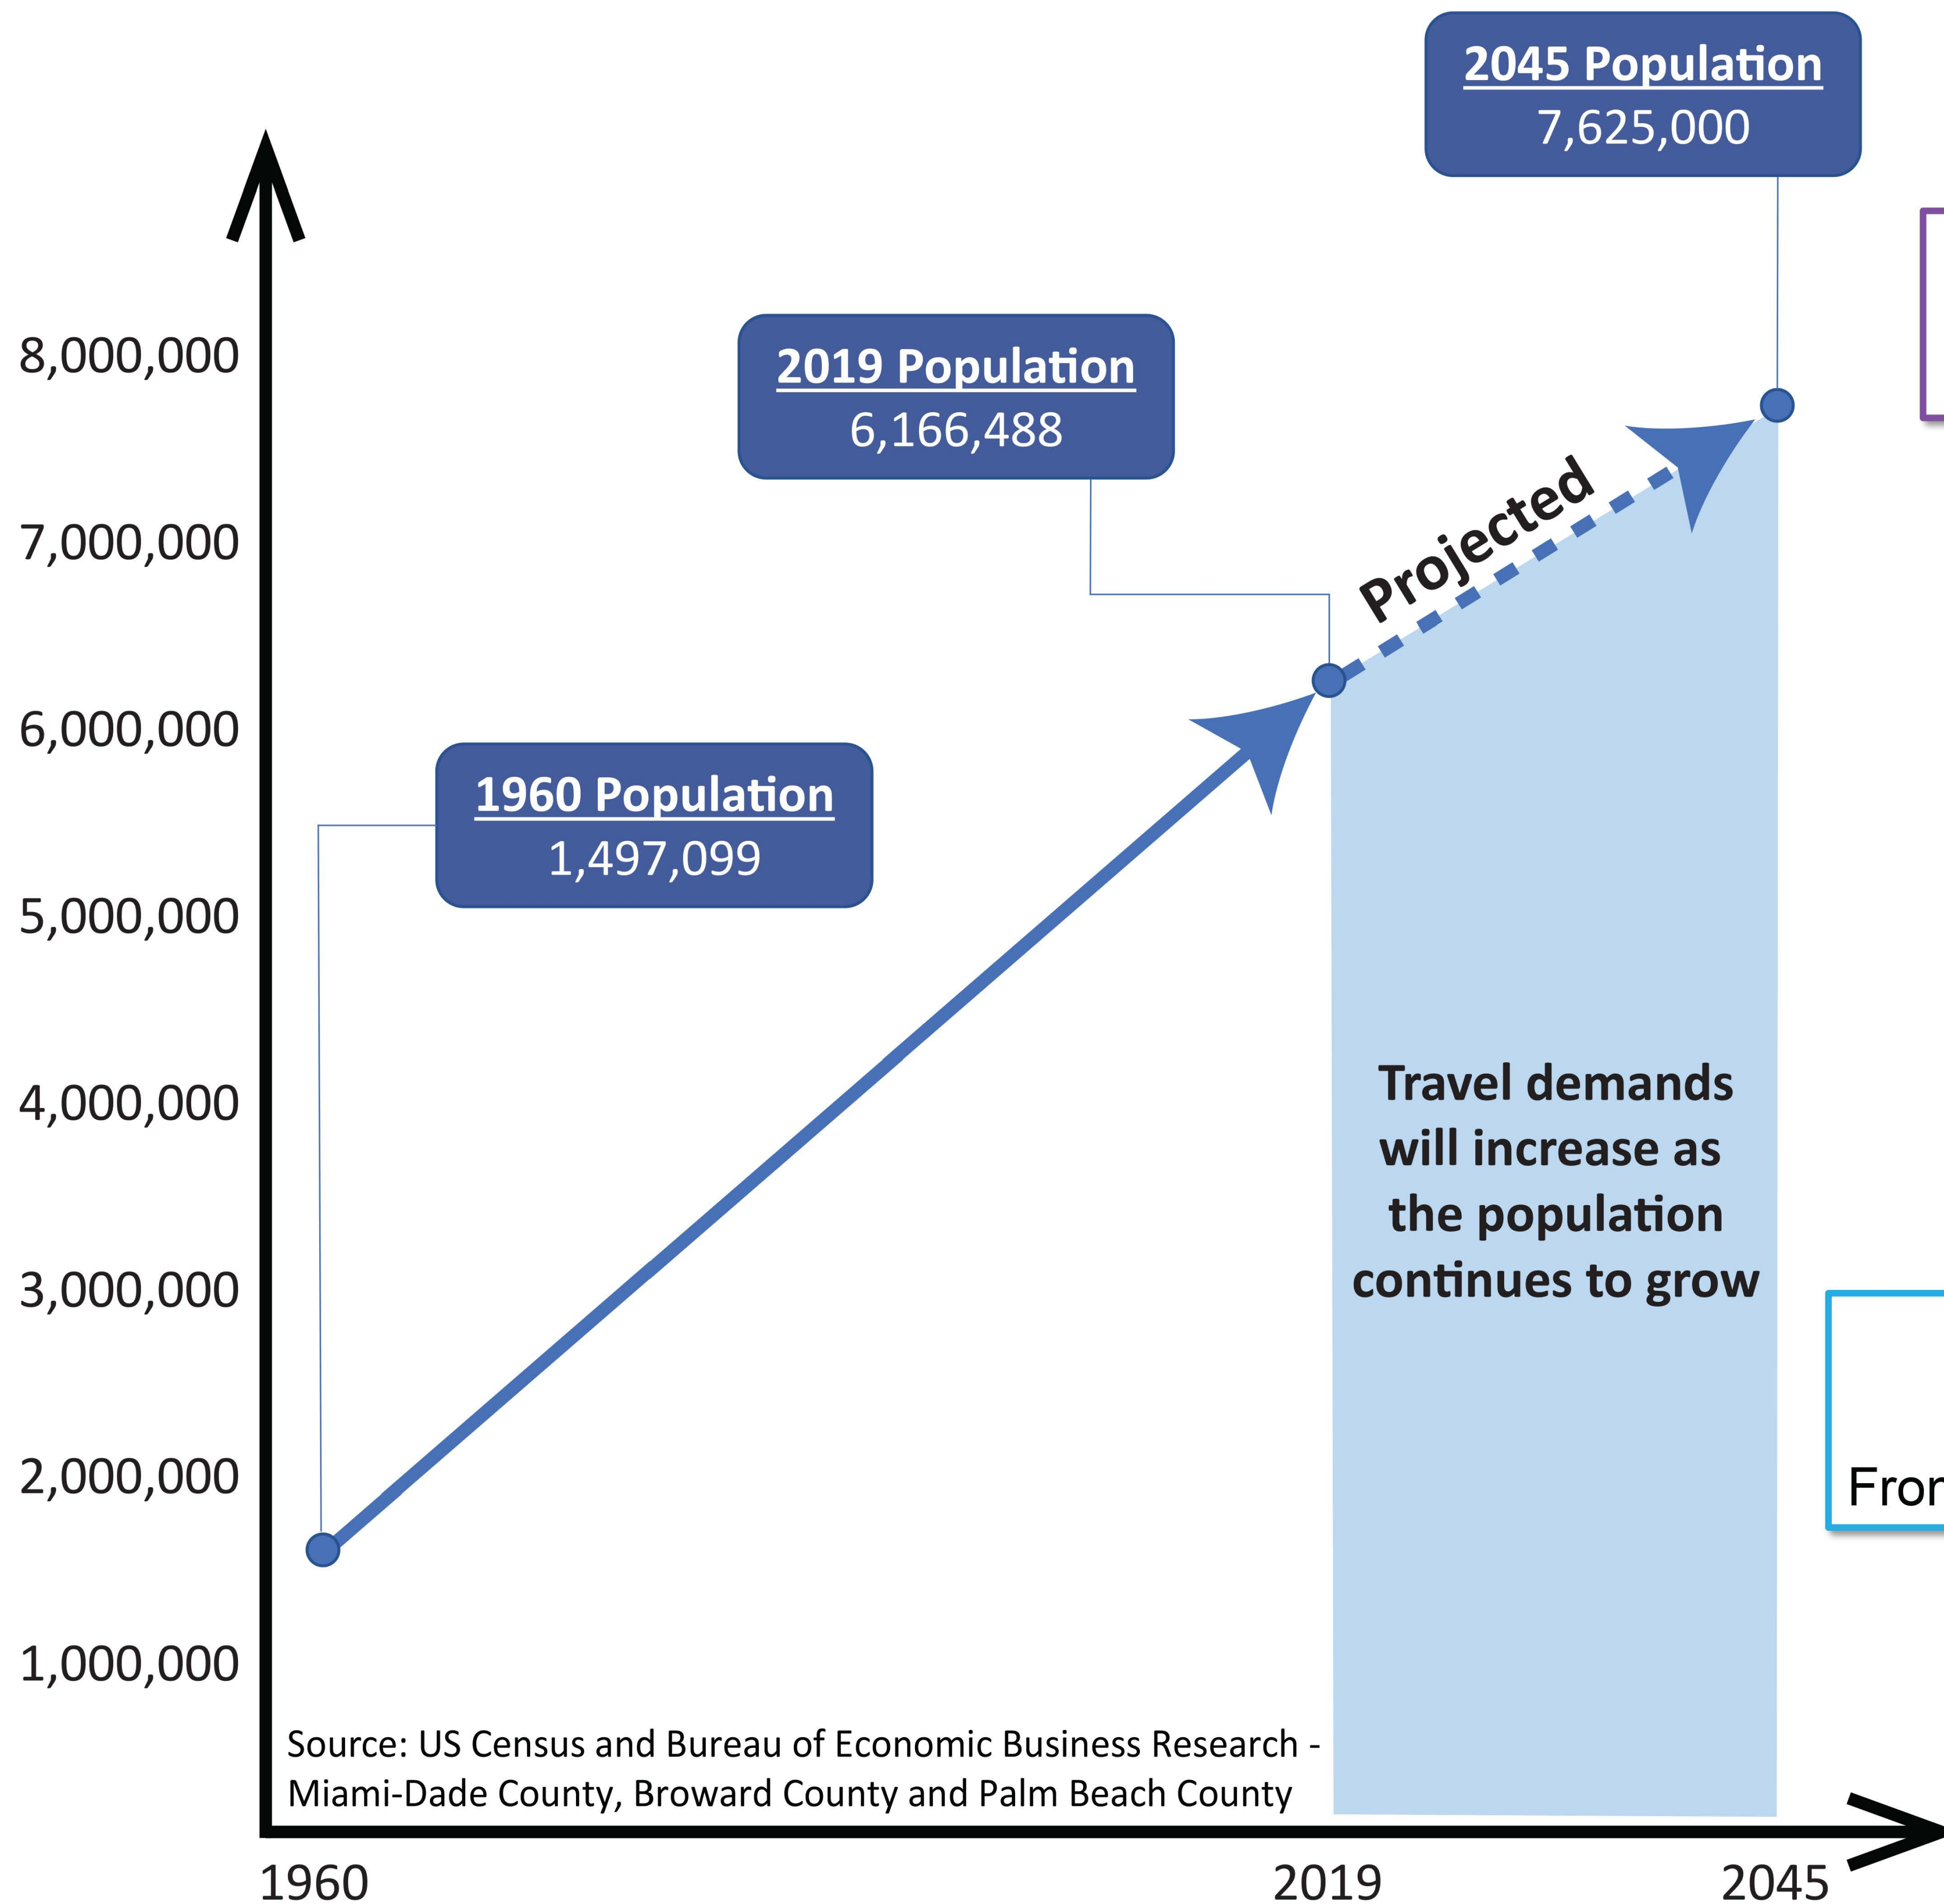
2045 Population
7,625,000

8,000,000
7,000,000
6,000,000
5,000,000
4,000,000
3,000,000
2,000,000
1,000,000

2019 Population
6,166,488

Projected

1960 Population
1,497,099

Travel demands will increase as the population continues to grow

Fror

Source: US Census and Bureau of Economic Business Research - Miami-Dade County, Broward County and Palm Beach County

1960
2019
2045